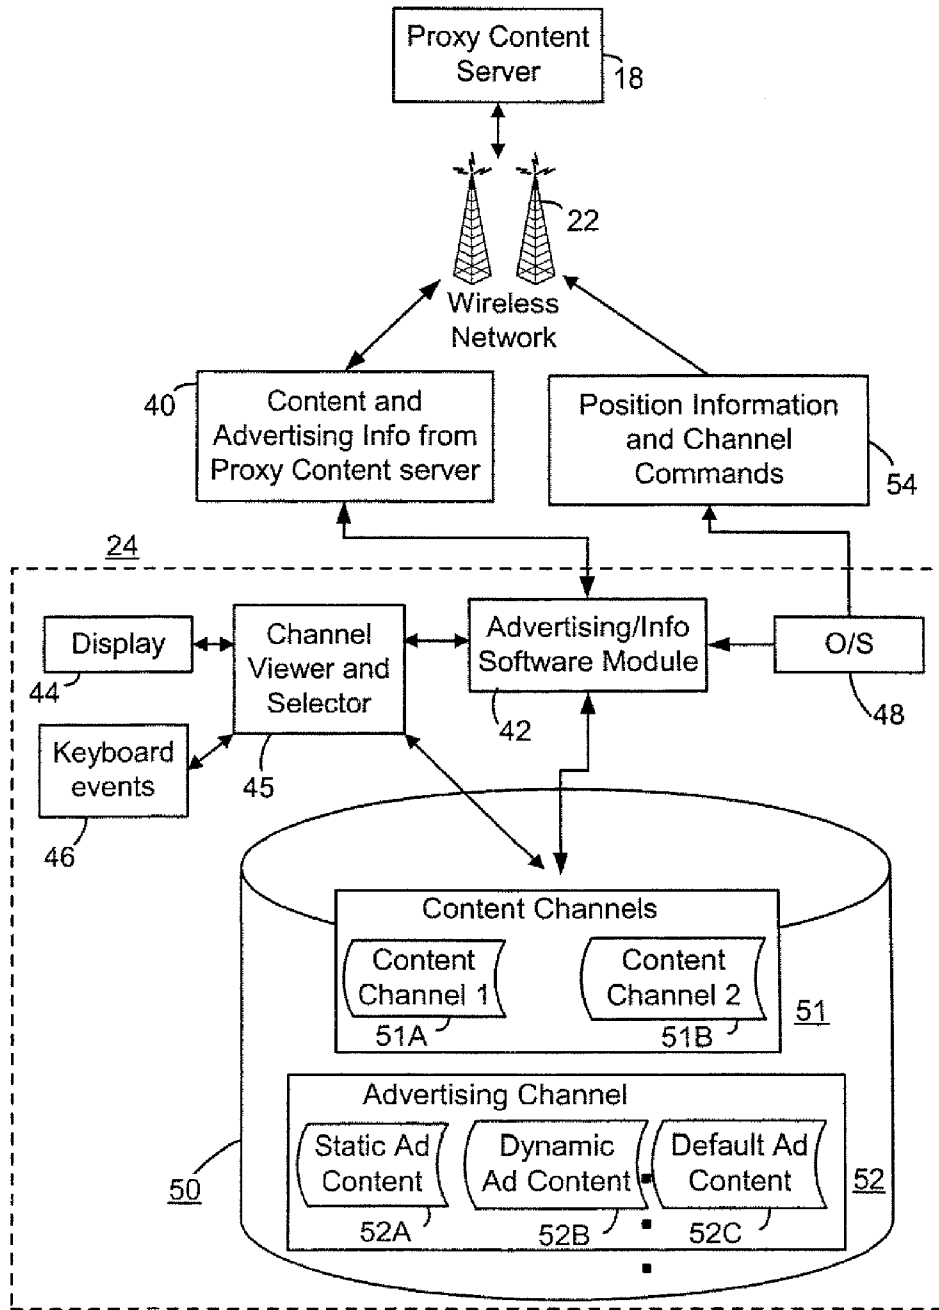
Proxy Content Server
18

22
Wireless Network

40
Content and Advertising Info from Proxy Content server

Position Information and Channel Commands
54

24

Display
44

Channel Viewer and Selector
45

Advertising/Info Software Module
42

O/S
48

Keyboard events
46

Content Channels
Content Channel 1
51A
Content Channel 2
51B
51

Advertising Channel
Static Ad Content
52A
Dynamic Ad Content
52B
Default Ad Content
52C
52

50